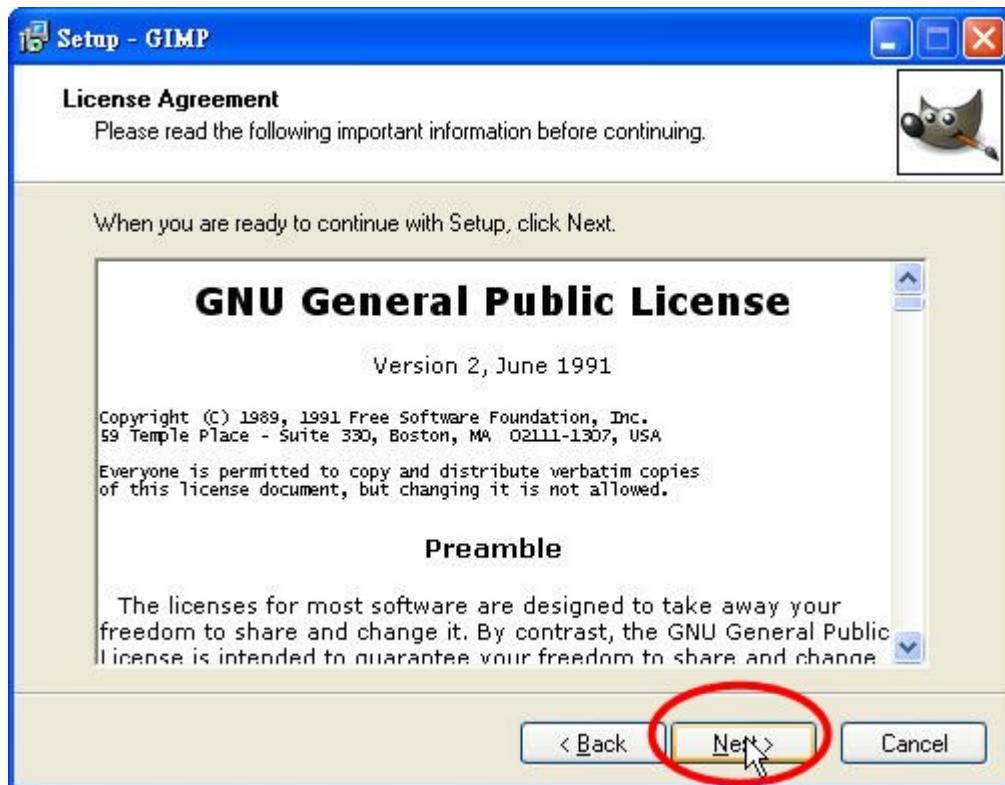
Setup - GIMP

License Agreement
Please read the following important information before continuing.

When you are ready to continue with Setup, click Next.

GNU General Public License

Version 2, June 1991

Copyright (C) 1989, 1991 Free Software Foundation, Inc.
59 Temple Place - Suite 330, Boston, MA 02111-1307, USA

Everyone is permitted to copy and distribute verbatim copies
of this license document, but changing it is not allowed.

Preamble

The licenses for most software are designed to take away your freedom to share and change it. By contrast, the GNU General Public License is intended to guarantee your freedom to share and change

< Back Next > Cancel